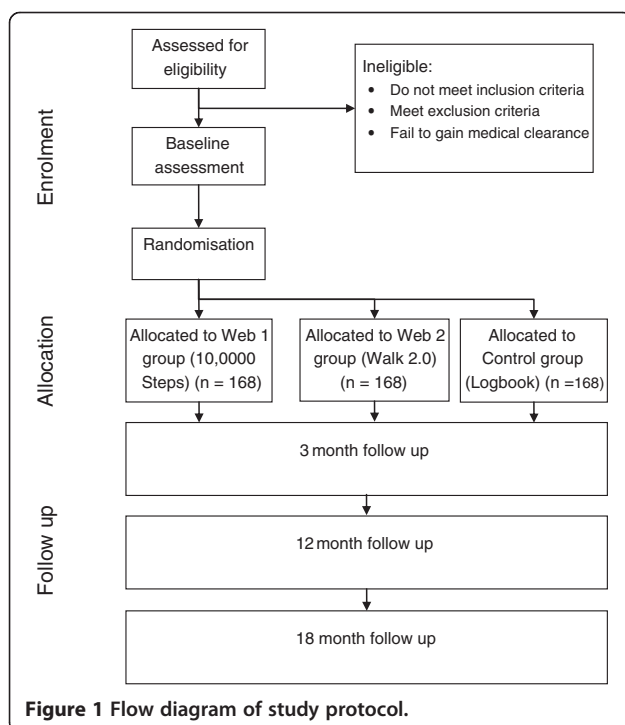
Enrolment

Assessed for eligibility

Ineligible:
• Do not meet inclusion criteria
• Meet exclusion criteria
• Fail to gain medical clearance

Baseline assessment

Randomisation

Allocation

Allocated to Web 1 group (10,0000 Steps) (n = 168)

Allocated to Web 2 group (Walk 2.0) (n = 168)

Allocated to Control group (Logbook) (n =168)

Follow up

3 month follow up

12 month follow up

18 month follow up

**Figure 1 Flow diagram of study protocol.**